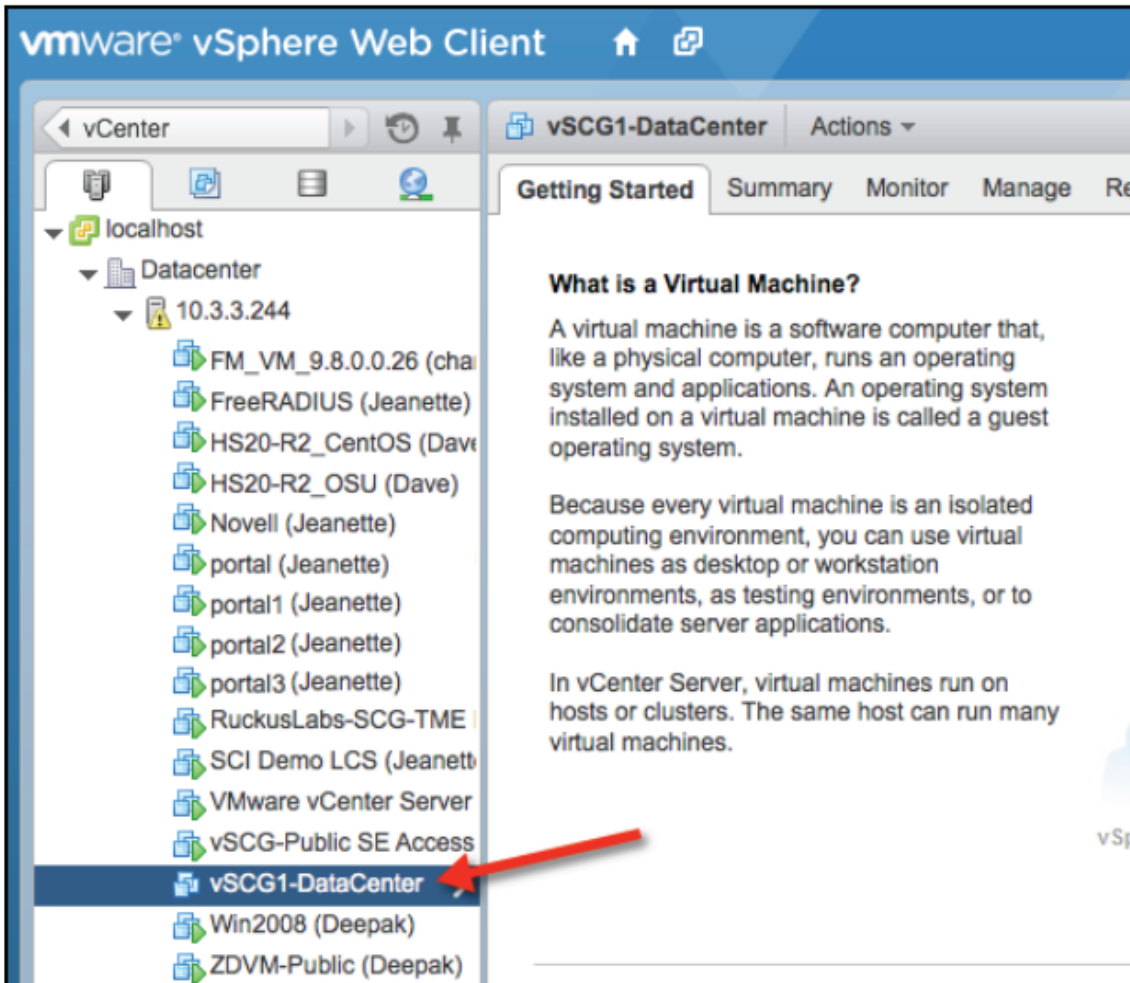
vmware® vSphere Web Client

vCenter

localhost
Datacenter
10.3.3.244
FM_VM_9.8.0.0.26 (cha
FreeRADIUS (Jeanette)
HS20-R2_CentOS (Dave
HS20-R2_OSU (Dave)
Novell (Jeanette)
portal (Jeanette)
portal1 (Jeanette)
portal2 (Jeanette)
portal3 (Jeanette)
RuckusLabs-SCG-TME
SCI Demo LCS (Jeanett
VMware vCenter Server
vSCG-Public SE Access
vSCG1-DataCenter
Win2008 (Deepak)
ZDVM-Public (Deepak)

vSCG1-DataCenter
Actions

Getting Started
Summary
Monitor
Manage
Re

What is a Virtual Machine?

A virtual machine is a software computer that, like a physical computer, runs an operating system and applications. An operating system installed on a virtual machine is called a guest operating system.

Because every virtual machine is an isolated computing environment, you can use virtual machines as desktop or workstation environments, as testing environments, or to consolidate server applications.

In vCenter Server, virtual machines run on hosts or clusters. The same host can run many virtual machines.

vS